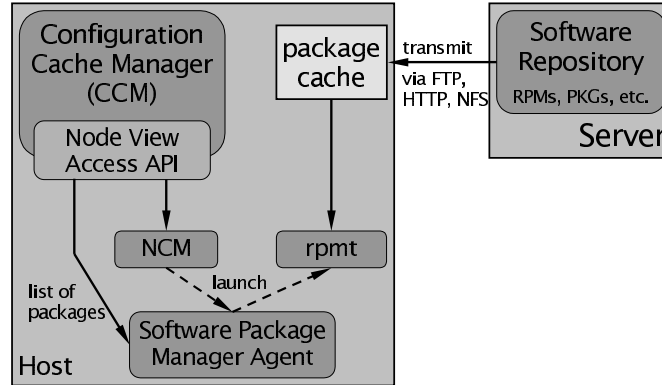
Configuration Cache Manager (CCM)

Node View Access API

package cache

transmit

via FTP, HTTP, NFS

Software Repository

RPMs, PKGs, etc.

Server

NCM

rpmt

launch

list of packages

Software Package Manager Agent

Host